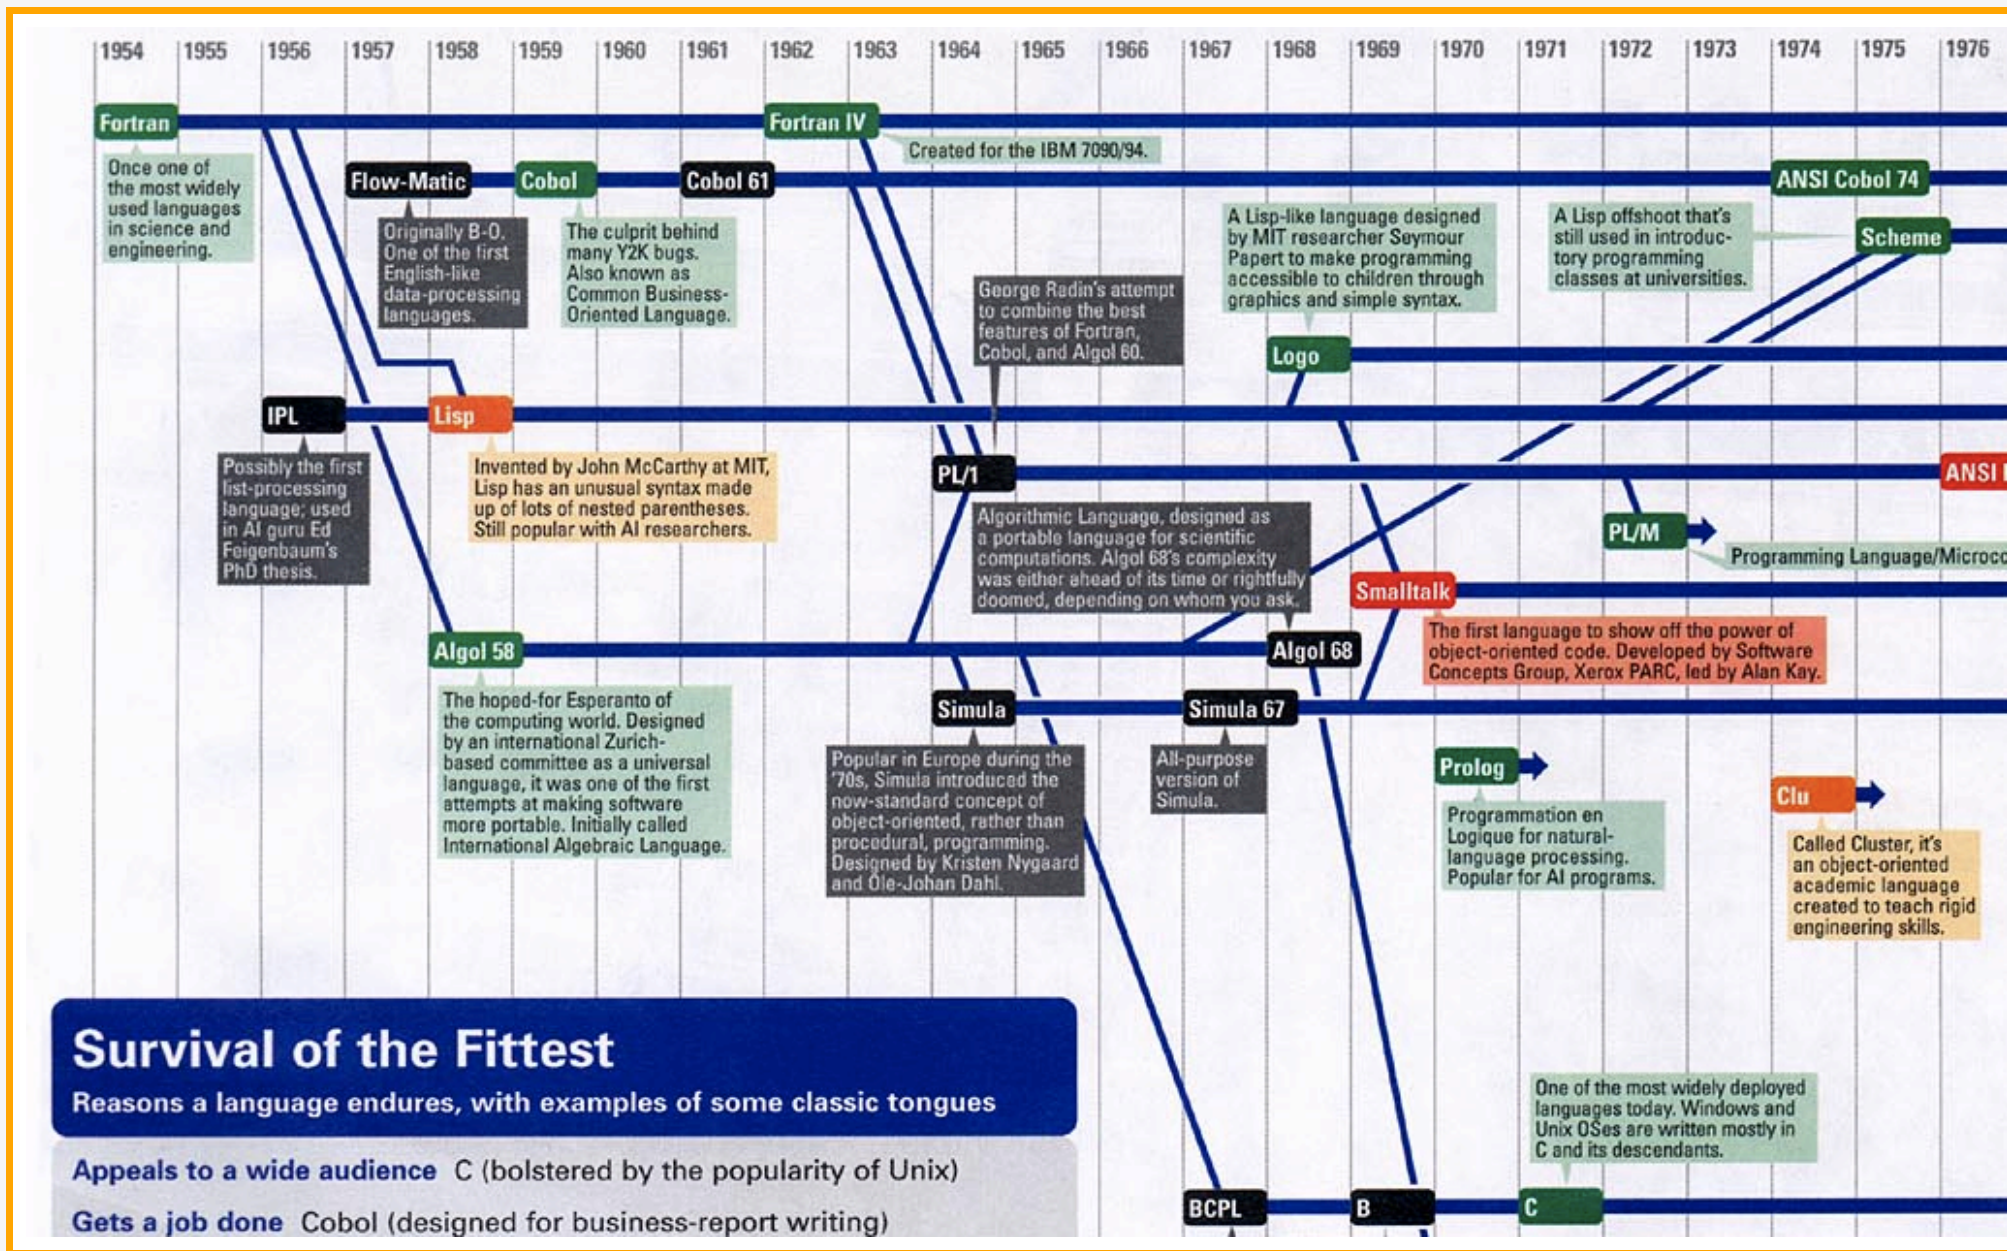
1954 1955 1956 1957 1958 1959 1960 1961 1962 1963 1964 1965 1966 1967 1968 1969 1970 1971 1972 1973 1974 1975 1976

Fortran

Once one of the most widely used languages in science and engineering.

Fortran IV

Created for the IBM 7090/94.

Flow-Matic

Originally B-0. One of the first English-like data-processing languages.

Cobol

The culprit behind many Y2K bugs. Also known as Common Business-Oriented Language.

Cobol 61

ANSI Cobol 74

A Lisp-like language designed by MIT researcher Seymour Papert to make programming accessible to children through graphics and simple syntax.

A Lisp offshoot that's still used in introductory programming classes at universities.

Scheme

George Radin's attempt to combine the best features of Fortran, Cobol, and Algol 60.

Logo

IPL

Lisp

Possibly the first list-processing language; used in AI guru Ed Feigenbaum's PhD thesis.

Invented by John McCarthy at MIT, Lisp has an unusual syntax made up of lots of nested parentheses. Still popular with AI researchers.

PL/1

ANSI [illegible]

Algorithmic Language, designed as a portable language for scientific computations. Algol 68's complexity was either ahead of its time or rightfully doomed, depending on whom you ask.

PL/M

Programming Language/Microc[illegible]

Smalltalk

The first language to show off the power of object-oriented code. Developed by Software Concepts Group, Xerox PARC, led by Alan Kay.

Algol 58

Algol 68

The hoped-for Esperanto of the computing world. Designed by an international Zurich-based committee as a universal language, it was one of the first attempts at making software more portable. Initially called International Algebraic Language.

Simula

Simula 67

Popular in Europe during the '70s, Simula introduced the now-standard concept of object-oriented, rather than procedural, programming. Designed by Kristen Nygaard and Ole-Johan Dahl.

All-purpose version of Simula.

Prolog

Programmation en Logique for natural-language processing. Popular for AI programs.

Clu

Called Cluster, it's an object-oriented academic language created to teach rigid engineering skills.

Survival of the Fittest

Reasons a language endures, with examples of some classic tongues

One of the most widely deployed languages today. Windows and Unix OSes are written mostly in C and its descendants.

Appeals to a wide audience C (bolstered by the popularity of Unix)

Gets a job done Cobol (designed for business-report writing)

BCPL

B

C